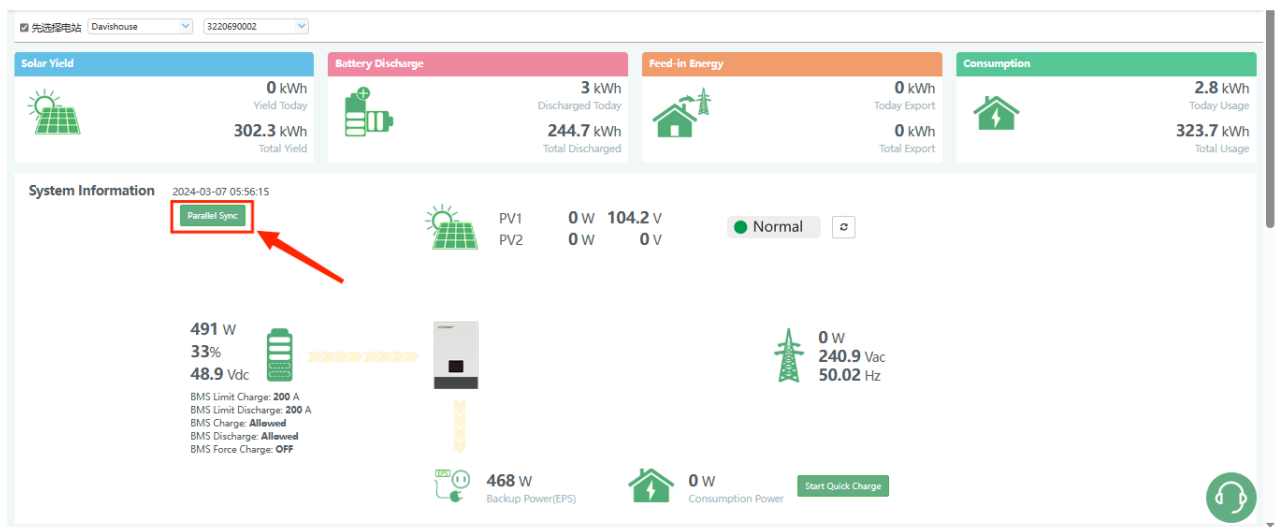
☑ 先选择电站 Davishouse 3220690002

Solar Yield
0 kWh
Yield Today
302.3 kWh
Total Yield

Battery Discharge
3 kWh
Discharged Today
244.7 kWh
Total Discharged

Feed-in Energy
0 kWh
Today Export
0 kWh
Total Export

Consumption
2.8 kWh
Today Usage
323.7 kWh
Total Usage

System Information 2024-03-07 05:56:15
Parallel Sync

PV1 0 W 104.2 V
PV2 0 W 0 V

Normal

491 W
33%
48.9 Vdc
BMS Limit Charge: 200 A
BMS Limit Discharge: 200 A
BMS Charge: Allowed
BMS Discharge: Allowed
BMS Force Charge: OFF

0 W
240.9 Vac
50.02 Hz

EPS
468 W
Backup Power(EPS)

0 W
Consumption Power

Start Quick Charge